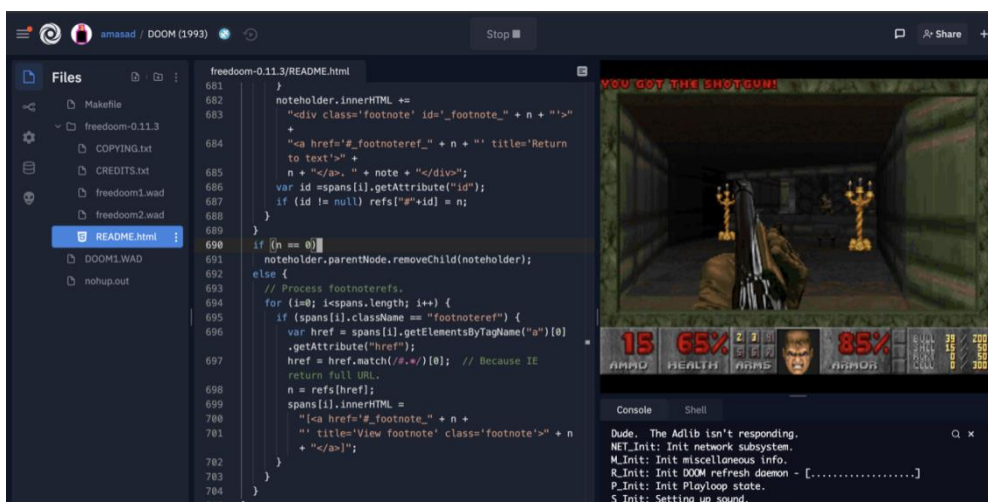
amasad / DOOM (1993)

Stop

Share

Files

Makefile
freedoom-0.11.3
COPYING.txt
CREDITS.txt
freedoom1.wad
freedoom2.wad
README.html
DOOM1.WAD
nohup.out

freedoom-0.11.3/README.html

681 }
682 noteholder.innerHTML +=
683 "<div class='footnote' id='_footnote_" + n + "'>"
+
684 "<a href='#_footnoteref_" + n + "' title='Return to text'>" +
685 n + "</a>. " + note + "</div>";
686 var id =spans[i].getAttribute("id");
687 if (id != null) refs["#"+id] = n;
688 }
689 }
690 if (n == 0)
691 noteholder.parentNode.removeChild(noteholder);
692 else {
693 // Process footnoterefs.
694 for (i=0; i<spans.length; i++) {
695 if (spans[i].className == "footnoteref") {
696 var href = spans[i].getElementsByTagName("a")[0]
.getAttribute("href");
697 href = href.match(/#.*/)[0]; // Because IE return full URL.
698 n = refs[href];
699 spans[i].innerHTML =
700 "[<a href='#_footnote_" + n +
701 "' title='View footnote' class='footnote'>" + n
+ "</a>]";
702 }
703 }
704 }

YOU GOT THE SHOTGUN!

15 65% 2 3 4 5 6 7 85%
AMMO HEALTH ARMS ARMOR

BULL 38 200
SHEL 15 50
RCKT 0 50
CELL 0 300

Console Shell

Dude. The Adlib isn't responding.
NET_Init: Init network subsystem.
M_Init: Init miscellaneous info.
R_Init: Init DOOM refresh daemon - [...................]
P_Init: Init Playloop state.
S_Init: Setting up sound.